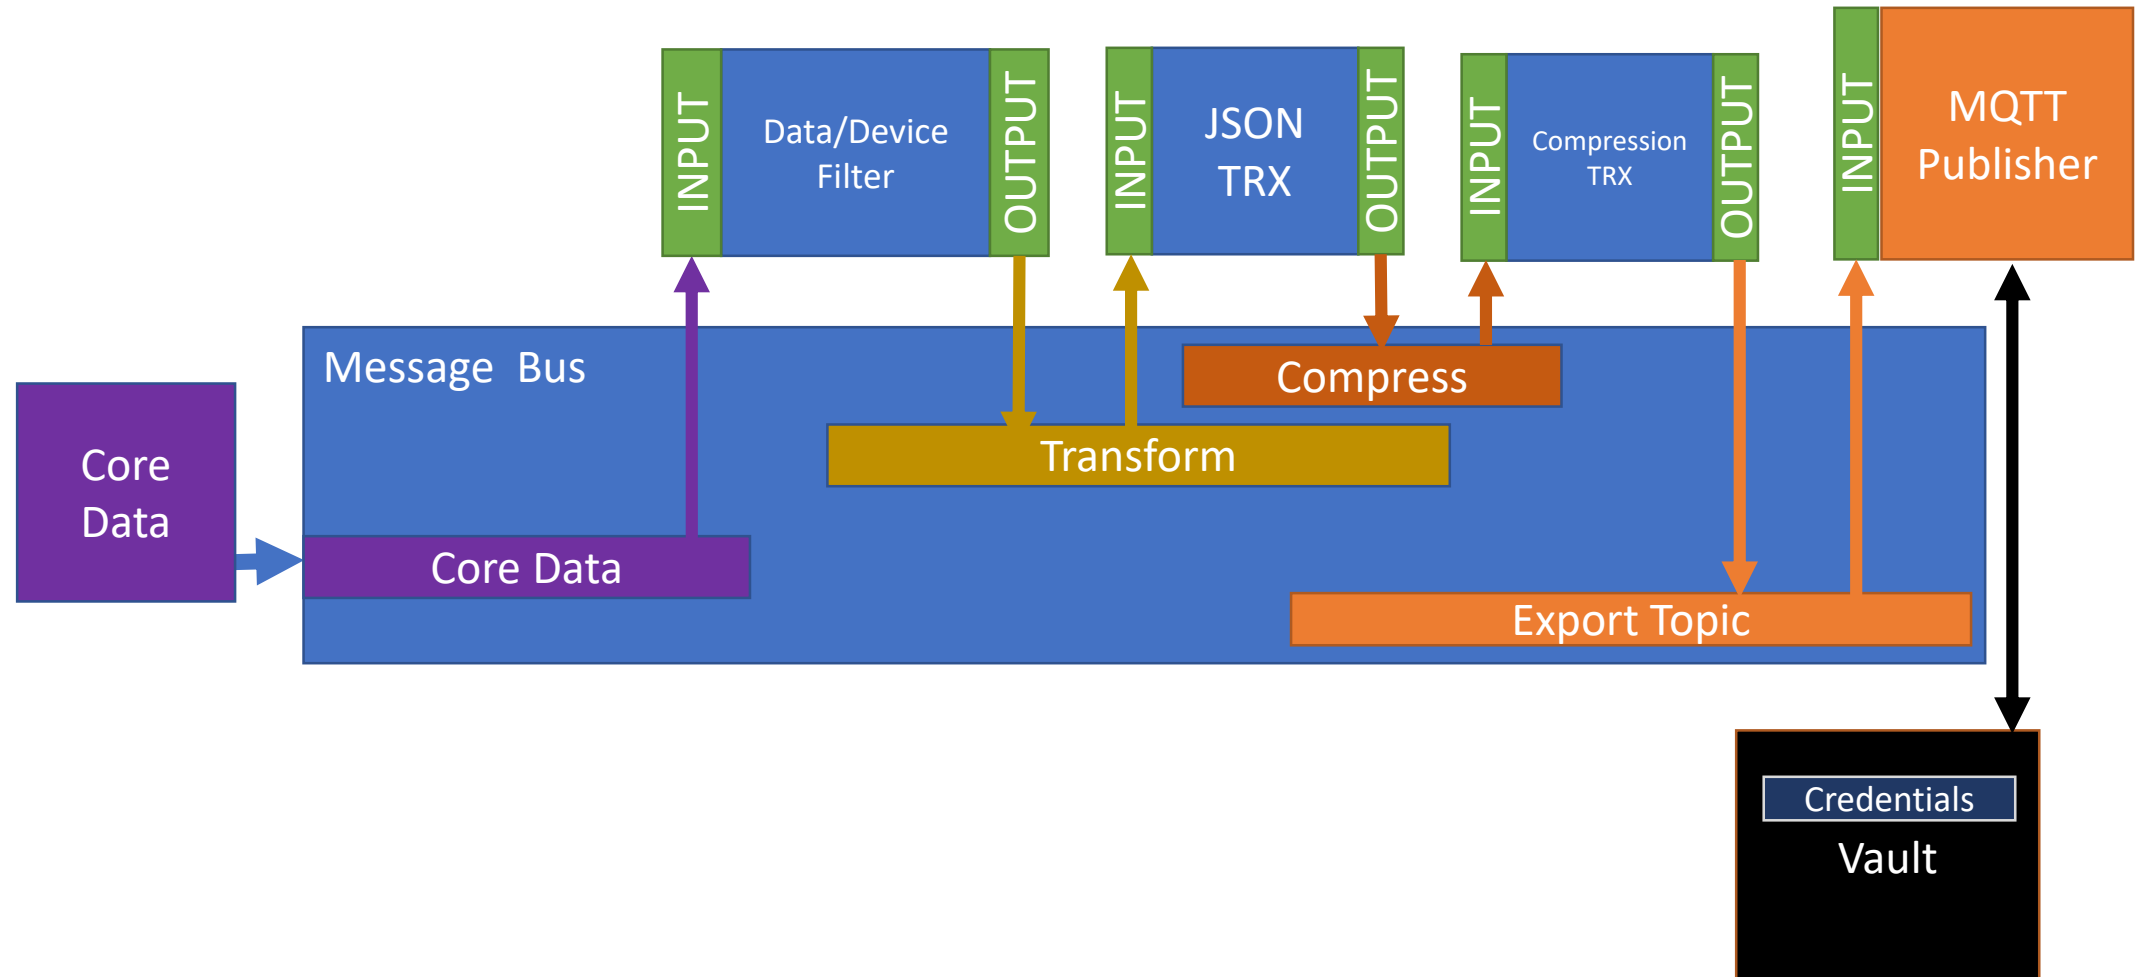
INPUT

Data/Device Filter

OUTPUT

INPUT

JSON TRX

OUTPUT

INPUT

Compression TRX

OUTPUT

INPUT

MQTT Publisher

Message Bus

Compress

Transform

Core Data

Core Data

Export Topic

Credentials

Vault